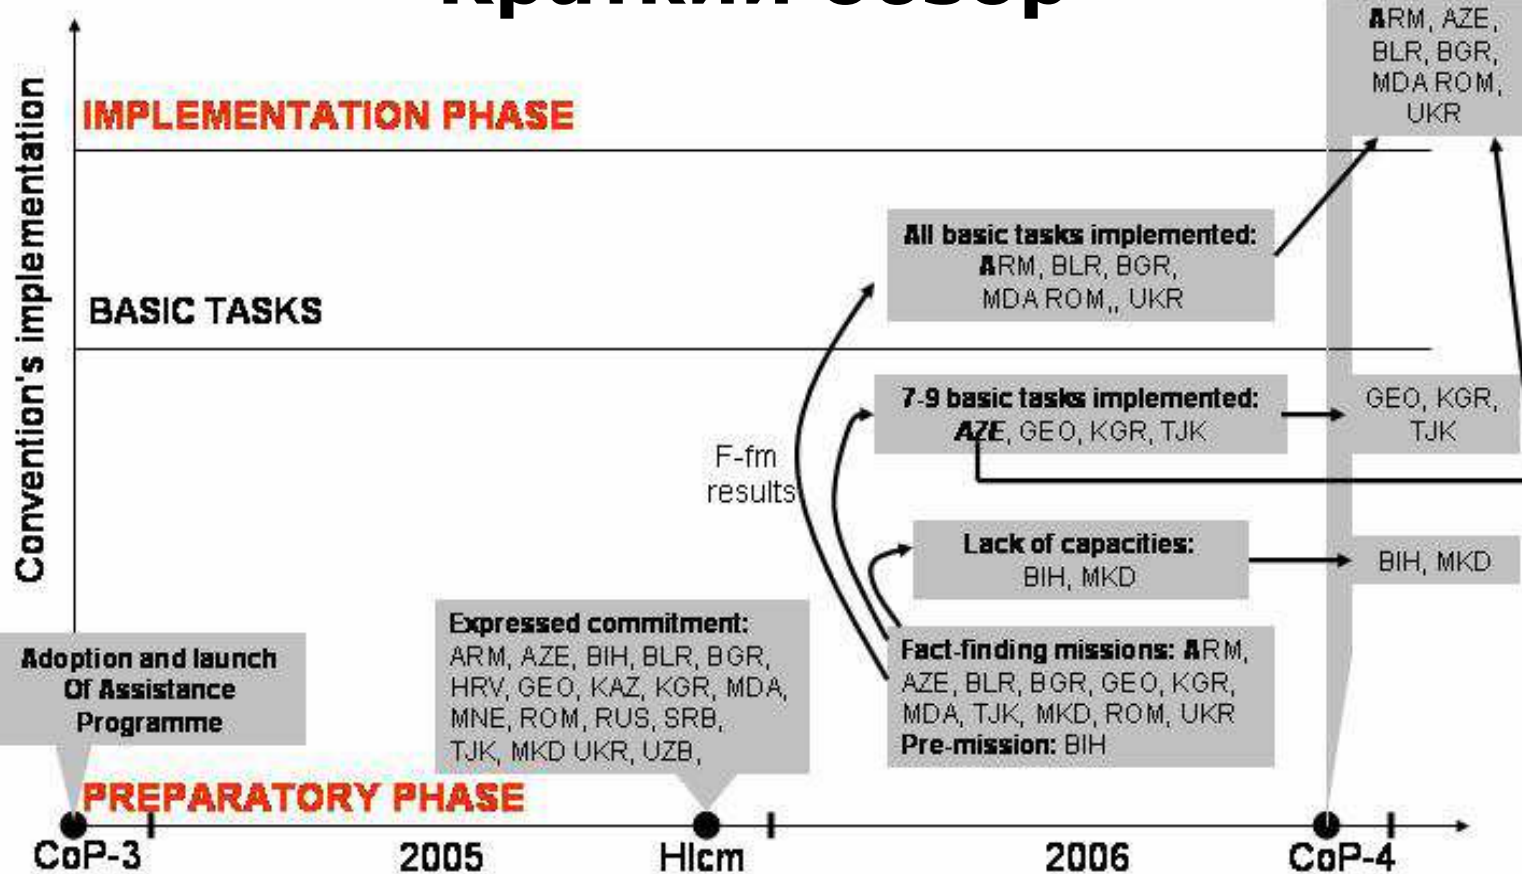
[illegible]

ARM, AZE, BLR, BGR, MDA ROM, UKR

Convention's implementation

IMPLEMENTATION PHASE

BASIC TASKS

All basic tasks implemented: ARM, BLR, BGR, MDA ROM,, UKR

7-9 basic tasks implemented: AZE, GEO, KGR, TJK

GEO, KGR, TJK

F-fm results

Lack of capacities: BIH, MKD

BIH, MKD

Adoption and launch Of Assistance Programme

Expressed commitment: ARM, AZE, BIH, BLR, BGR, HRV, GEO, KAZ, KGR, MDA, MNE, ROM, RUS, SRB, TJK, MKD UKR, UZB,

Fact-finding missions: ARM, AZE, BLR, BGR, GEO, KGR, MDA, TJK, MKD, ROM, UKR
Pre-mission: BIH

PREPARATORY PHASE

CoP-3 2005 Hlcm 2006 CoP-4